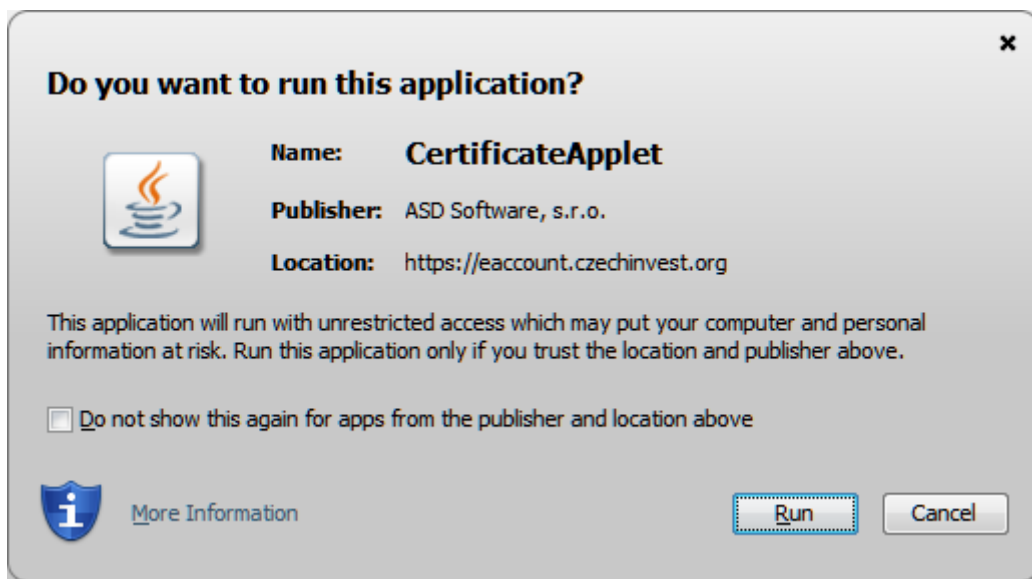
×

Do you want to run this application?

Name: CertificateApplet

Publisher: ASD Software, s.r.o.

Location: https://eaccount.czechinvest.org

This application will run with unrestricted access which may put your computer and personal information at risk. Run this application only if you trust the location and publisher above.

Do not show this again for apps from the publisher and location above

More Information

Run

Cancel